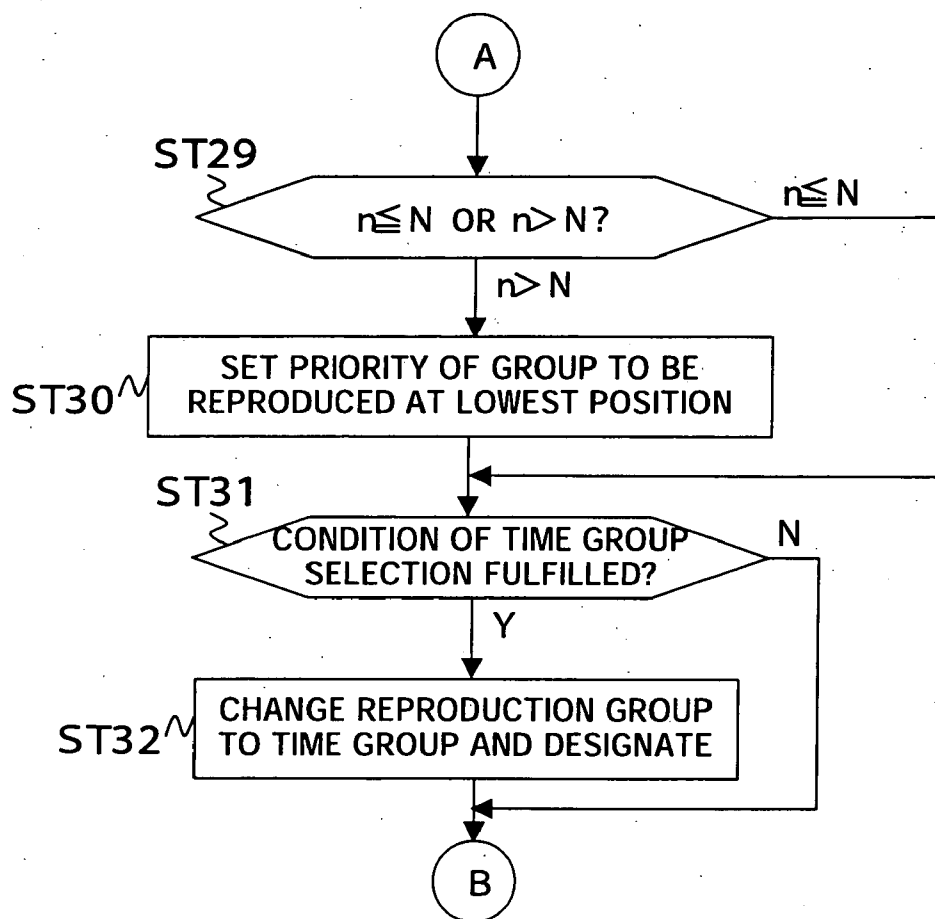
A

ST29

$n \leqq N$ OR $n > N$?

$n \leqq N$

$n > N$

ST30

SET PRIORITY OF GROUP TO BE REPRODUCED AT LOWEST POSITION

ST31

CONDITION OF TIME GROUP SELECTION FULFILLED?

N

Y

ST32

CHANGE REPRODUCTION GROUP TO TIME GROUP AND DESIGNATE

B